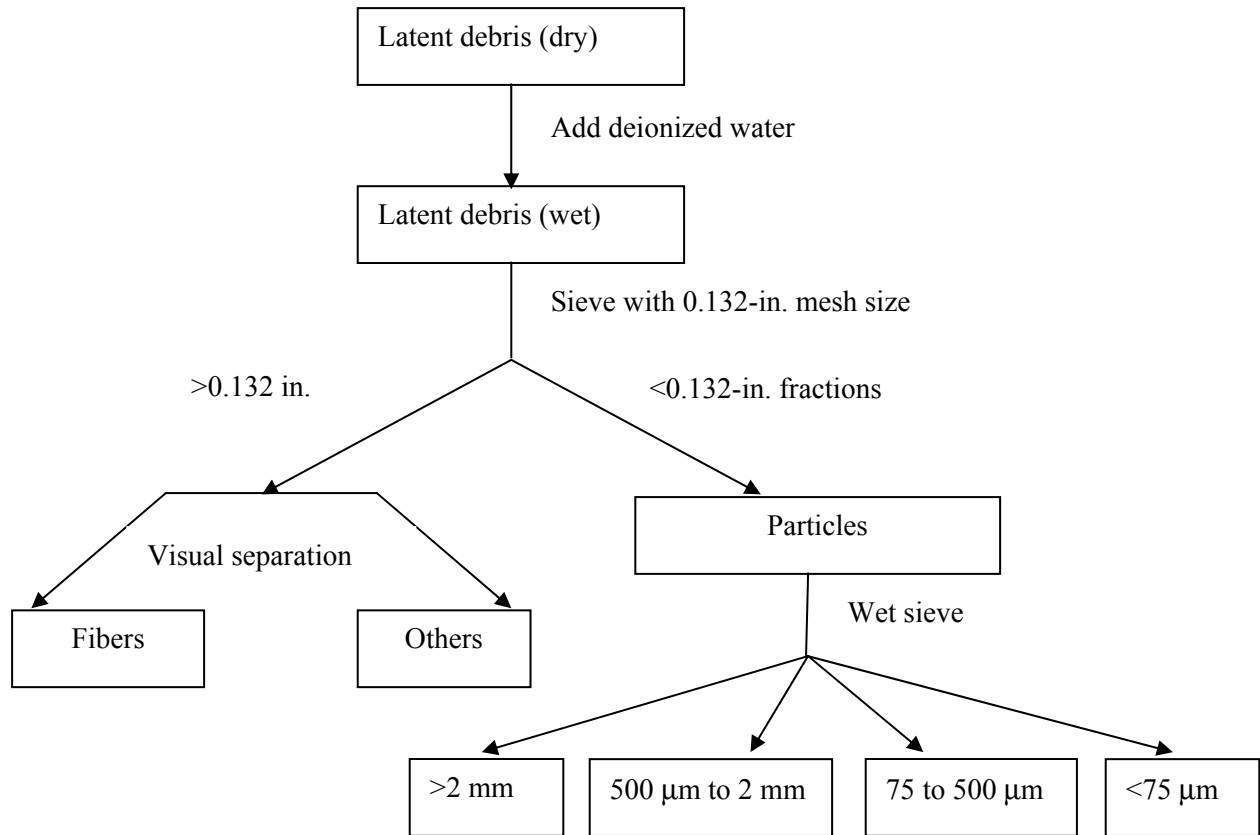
Latent debris (dry)

Add deionized water

Latent debris (wet)

Sieve with 0.132-in. mesh size

>0.132 in.

<0.132-in. fractions

Visual separation

Particles

Fibers

Others

Wet sieve

>2 mm

500 μm to 2 mm

75 to 500 μm

<75 μm